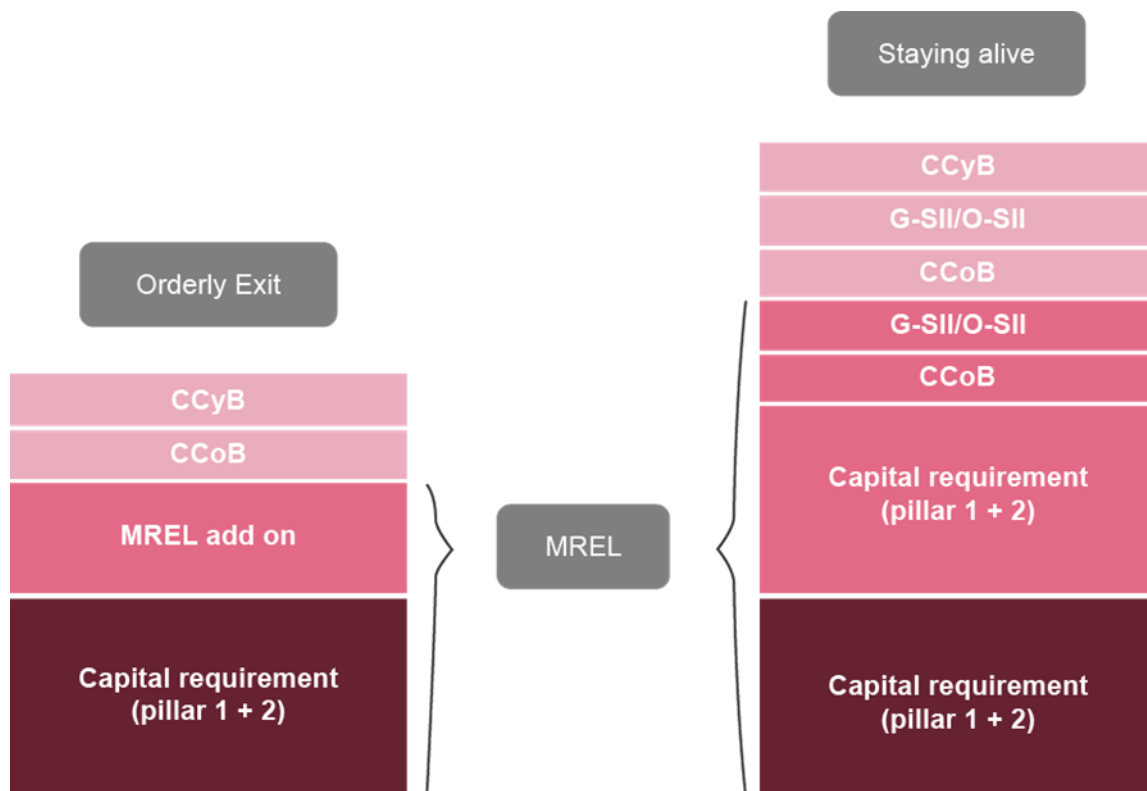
Orderly Exit

CCyB

CCoB

MREL add on

Capital requirement (pillar 1 + 2)

MREL

Staying alive

CCyB

G-SII/O-SII

CCoB

G-SII/O-SII

CCoB

Capital requirement (pillar 1 + 2)

Capital requirement (pillar 1 + 2)